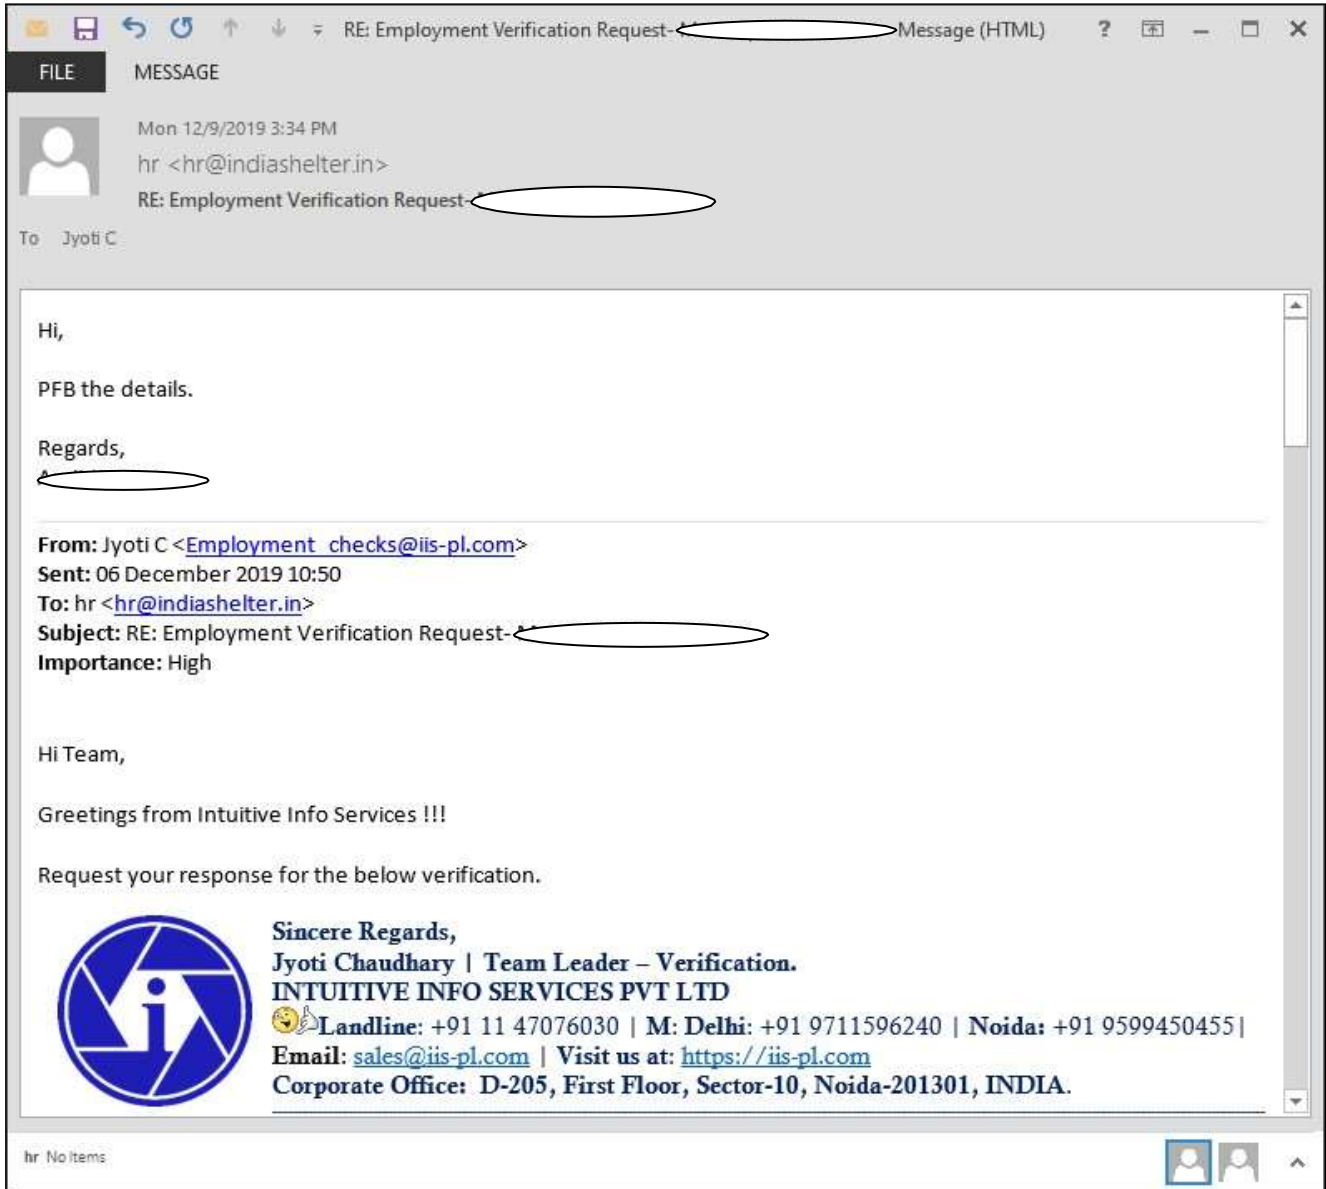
RE: Employment Verification Request- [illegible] Message (HTML)

FILE MESSAGE

Mon 12/9/2019 3:34 PM
hr <hr@indiashelter.in>
RE: Employment Verification Request- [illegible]
To Jyoti C

Hi,

PFB the details.

Regards,
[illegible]

From: Jyoti C <Employment_checks@iis-pl.com>
Sent: 06 December 2019 10:50
To: hr <hr@indiashelter.in>
Subject: RE: Employment Verification Request- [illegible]
Importance: High

Hi Team,

Greetings from Intuitive Info Services !!!

Request your response for the below verification.

Sincere Regards,
Jyoti Chaudhary | Team Leader – Verification.
INTUITIVE INFO SERVICES PVT LTD
Landline: +91 11 47076030 | M: Delhi: +91 9711596240 | Noida: +91 9599450455 |
Email: sales@iis-pl.com | Visit us at: https://iis-pl.com
Corporate Office: D-205, First Floor, Sector-10, Noida-201301, INDIA.

hr No Items